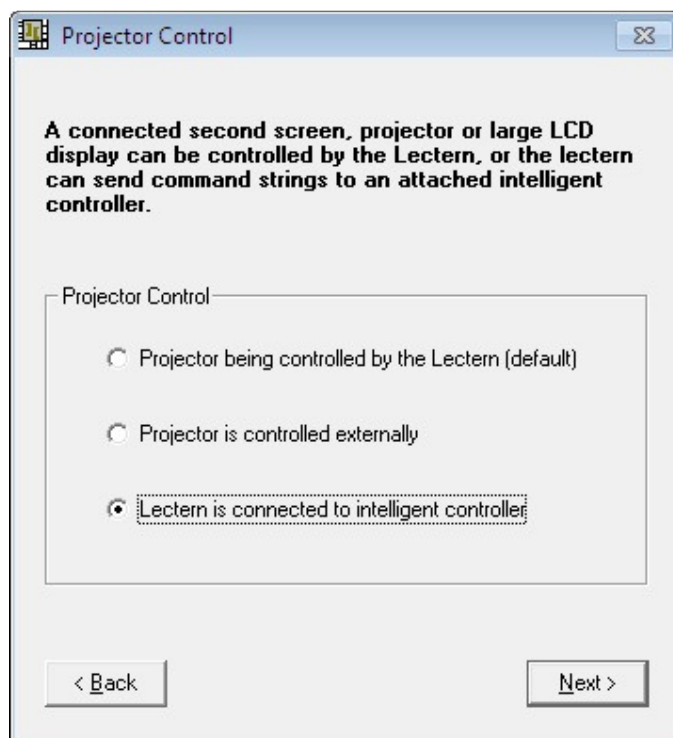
Projector Control

A connected second screen, projector or large LCD display can be controlled by the Lectern, or the lectern can send command strings to an attached intelligent controller.

Projector Control

Projector being controlled by the Lectern (default)

Projector is controlled externally

Lectern is connected to intelligent controller

< Back

Next >